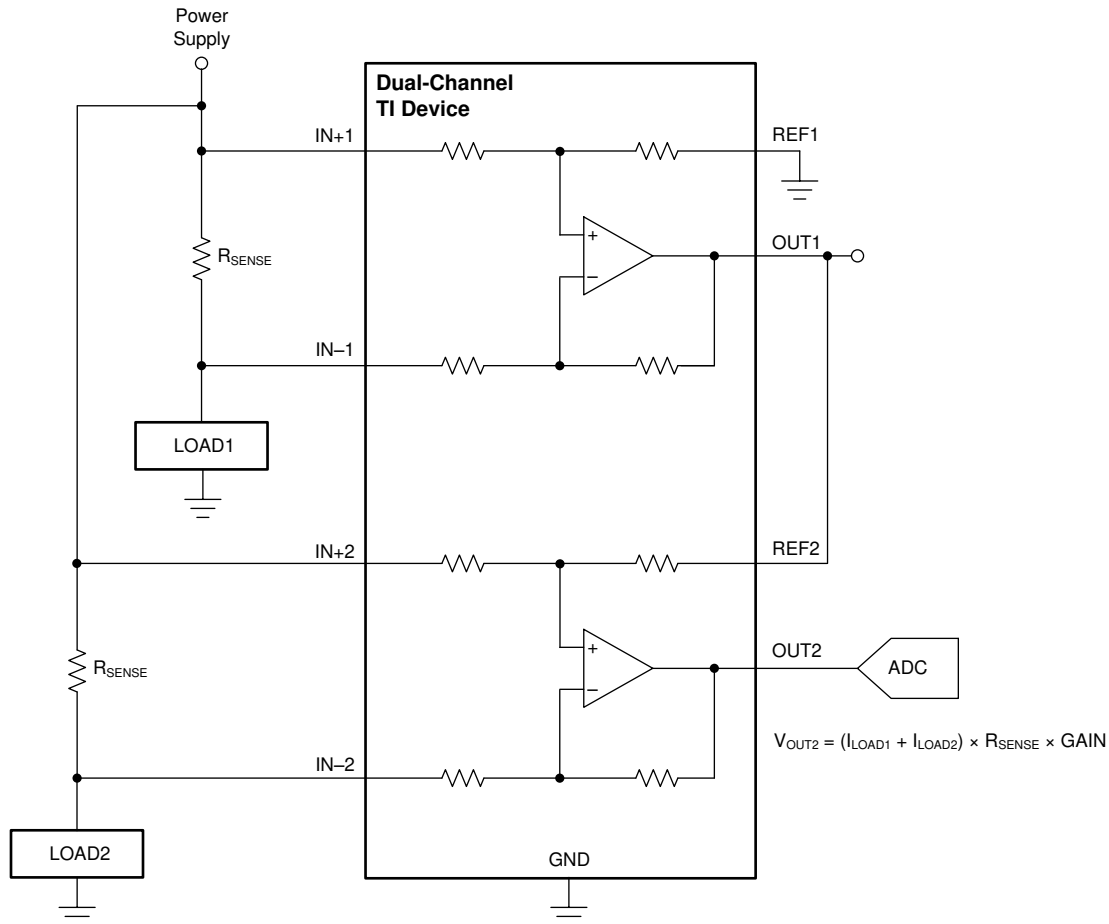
Power Supply

Dual-Channel
TI Device

IN+1

REF1

$R_{SENSE}$

+

–

OUT1

IN–1

LOAD1

IN+2

REF2

$R_{SENSE}$

+

–

OUT2

ADC

$V_{OUT2} = (I_{LOAD1} + I_{LOAD2}) \times R_{SENSE} \times GAIN$

IN–2

LOAD2

GND